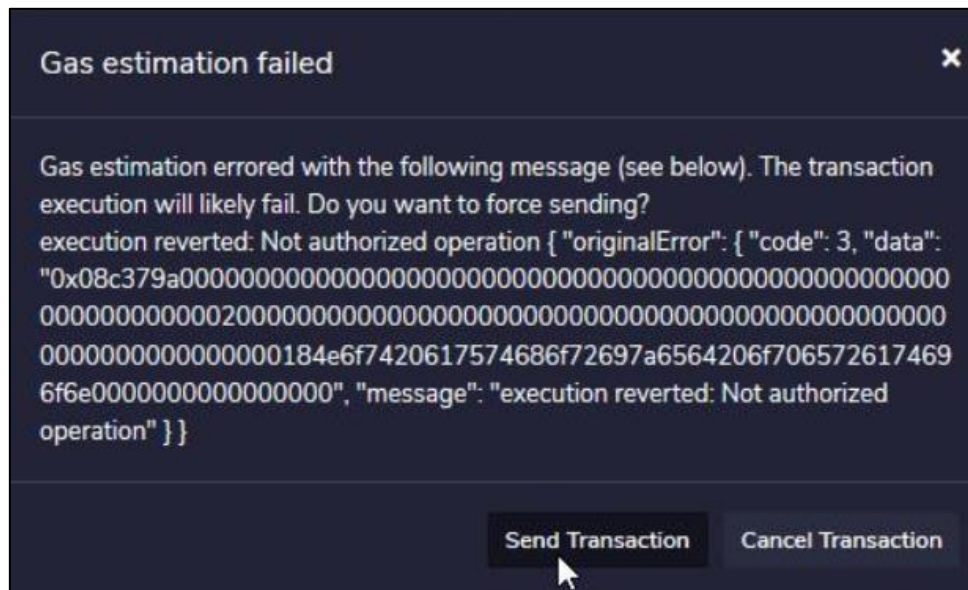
Gas estimation failed

×

Gas estimation errored with the following message (see below). The transaction execution will likely fail. Do you want to force sending?
execution reverted: Not authorized operation { "originalError": { "code": 3, "data": "0x08c379a00000000000000000000000000000000000000000000000000000000000000020000000000000000000000000000000000000000000000000000000000000000184e6f7420617574686f72697a6564206f7065726174696f6e0000000000000000", "message": "execution reverted: Not authorized operation" } }

Send Transaction

Cancel Transaction